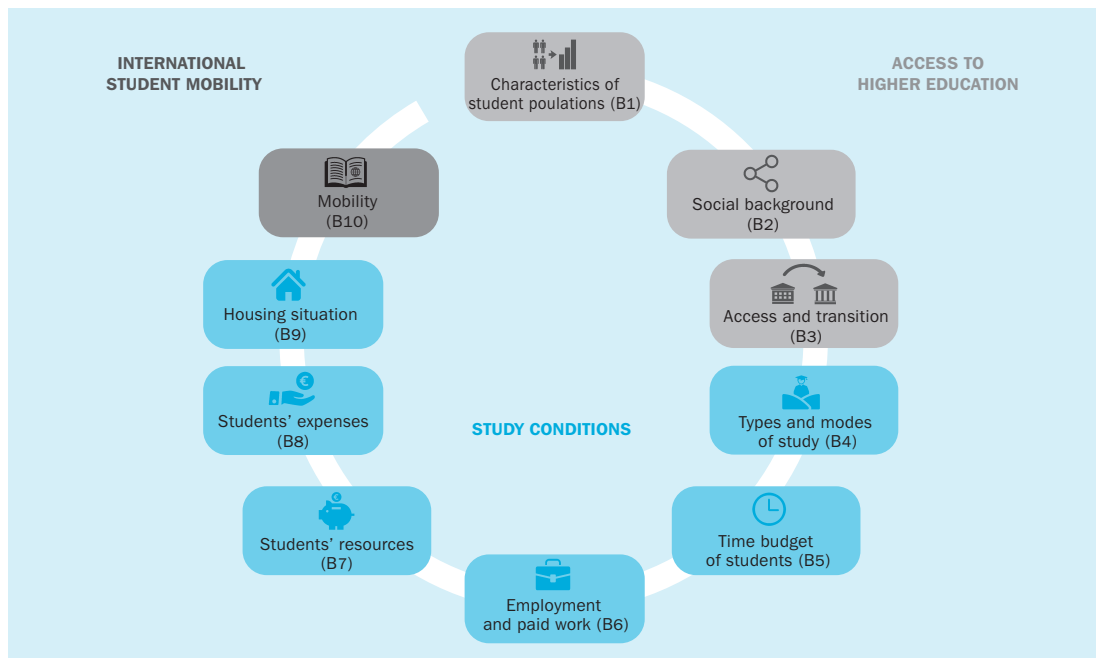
INTERNATIONAL STUDENT MOBILITY

Characteristics of student poulations (B1)

ACCESS TO HIGHER EDUCATION

Mobility (B10)

Social background (B2)

Housing situation (B9)

Access and transition (B3)

Students' expenses (B8)

STUDY CONDITIONS

Types and modes of study (B4)

Students' resources (B7)

Time budget of students (B5)

Employment and paid work (B6)